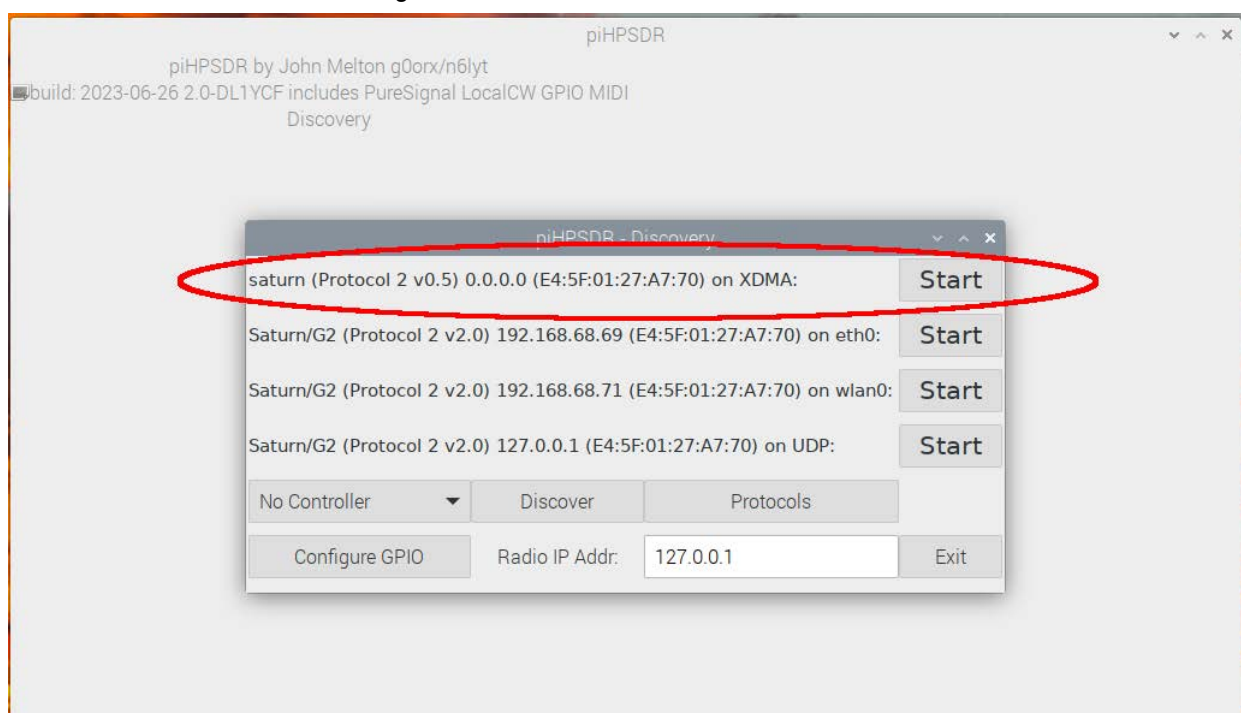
piHPSDR

piHPSDR by John Melton g0orx/n6lyt
build: 2023-06-26 2.0-DL1YCF includes PureSignal LocalCW GPIO MIDI
Discovery

piHPSDR - Discovery

saturn (Protocol 2 v0.5) 0.0.0.0 (E4:5F:01:27:A7:70) on XDMA: Start

Saturn/G2 (Protocol 2 v2.0) 192.168.68.69 (E4:5F:01:27:A7:70) on eth0: Start

Saturn/G2 (Protocol 2 v2.0) 192.168.68.71 (E4:5F:01:27:A7:70) on wlan0: Start

Saturn/G2 (Protocol 2 v2.0) 127.0.0.1 (E4:5F:01:27:A7:70) on UDP: Start

No Controller
Discover
Protocols

Configure GPIO
Radio IP Addr:
127.0.0.1
Exit